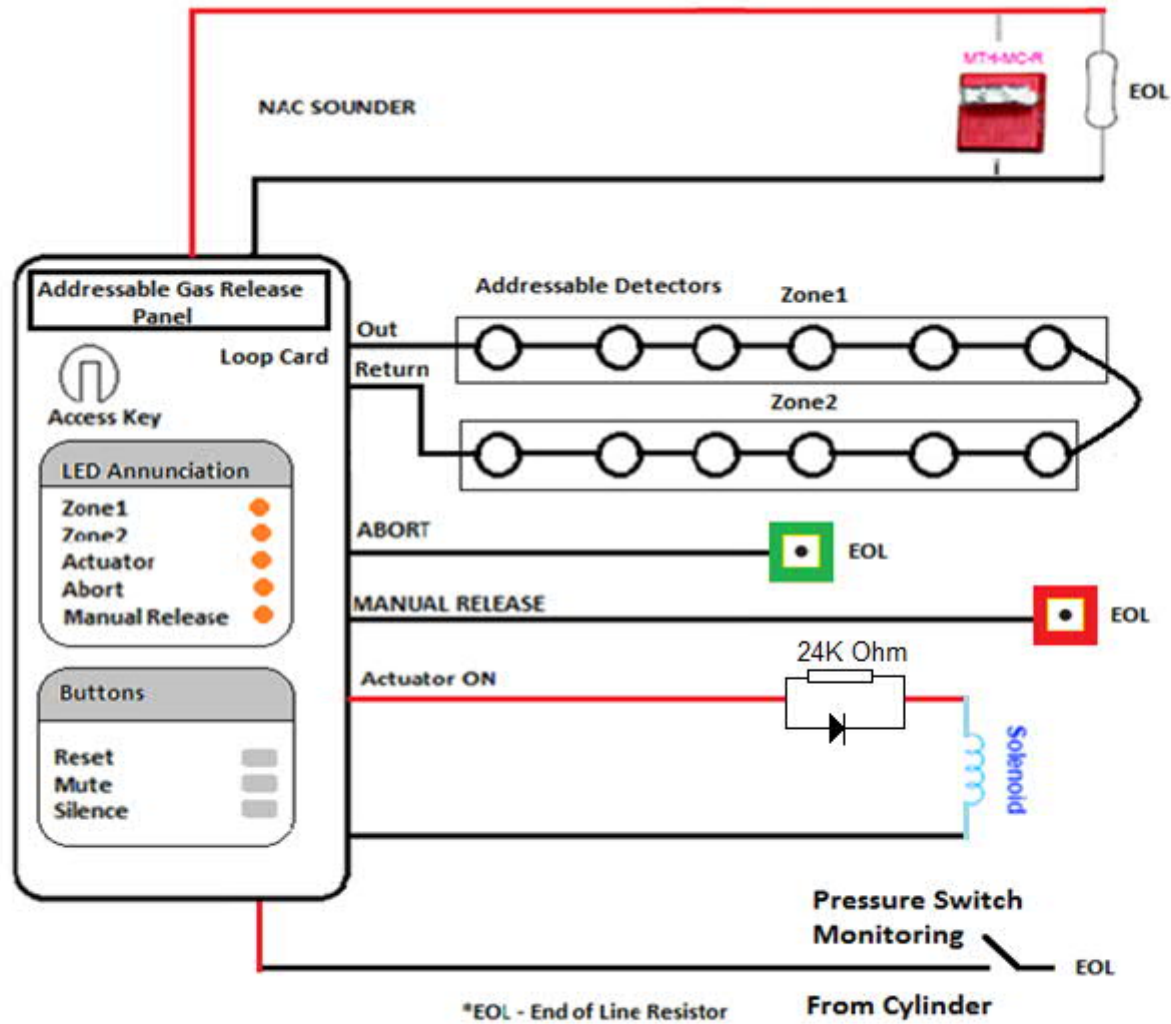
MT4-MC-R

EOL

NAC SOUNDER

Addressable Gas Release Panel

Loop Card

Access Key

LED Annunciation

Zone1
Zone2
Actuator
Abort
Manual Release

Buttons

Reset
Mute
Silence

Addressable Detectors

Zone1

Out

Return

Zone2

ABORT

EOL

MANUAL RELEASE

EOL

24K Ohm

Actuator ON

Solenoid

Pressure Switch Monitoring

EOL

*EOL - End of Line Resistor

From Cylinder